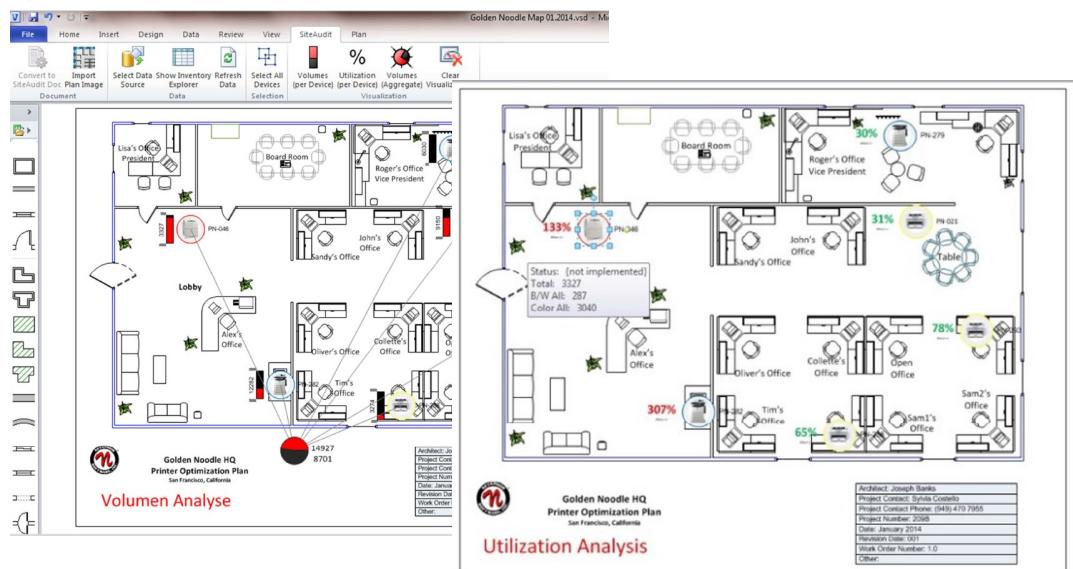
Golden Noodle Map 01.2014.vsd - Mi

File Home Insert Design Data Review View SiteAudit Plan

Convert to SiteAudit Doc
Import Plan Image
Document
Select Data Source
Show Inventory Explorer
Refresh Data
Data
Select All Devices
Selection
Volumes (per Device)
Utilization (per Device)
Volumes (Aggregate)
Clear Visualiz
Visualization

Lisa's Office President
Board Room
Roger's Office Vice President
3327
PN-046
John's Office
Sandy's Office
Lobby
Alex's Office
Oliver's Office
Collette's Office
Tim's Office
12282
3274
14927
8701
Golden Noodle HQ
Printer Optimization Plan
San Francisco, California
Volumen Analyse
Architect: Jo
Project Cont
Project Cont
Project Num
Date: Janua
Revision Da
Work Order
Other:

Lisa's Office President
Board Room
30%
PN-279
Roger's Office Vice President
133%
PN-046
31%
PN-021
John's Office
Sandy's Office
Table
Status: (not implemented)
Total: 3327
B/W All: 287
Color All: 3040
78%
Alex's Office
Oliver's Office
Collette's Office
Open Office
307%
Tim's Office
Sam2's Office
65%
Sam1's Office
Golden Noodle HQ
Printer Optimization Plan
San Francisco, California
Utilization Analysis

| Architect: Joseph Banks |
|---|
| Project Contact: Sylvia Costello |
| Project Contact Phone: (949) 470 7955 |
| Project Number: 2098 |
| Date: January 2014 |
| Revision Date: 001 |
| Work Order Number: 1.0 |
| Other: |